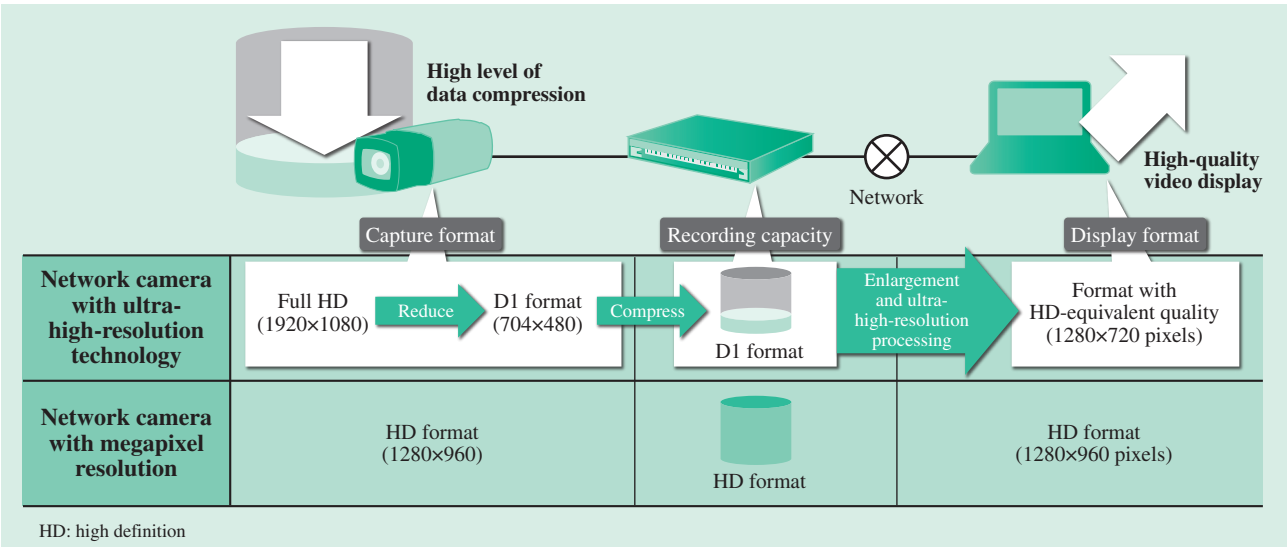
High level of data compression

Network

High-quality video display

Capture format

Recording capacity

Display format

| | Capture format | Recording capacity | Display format |
|---|---|---|---|
| Network camera with ultra-high-resolution technology | Full HD (1920×1080) Reduce D1 format (704×480) | Compress D1 format | Enlargement and ultra-high-resolution processing Format with HD-equivalent quality (1280×720 pixels) |
| Network camera with megapixel resolution | HD format (1280×960) | HD format | HD format (1280×960 pixels) |

HD: high definition